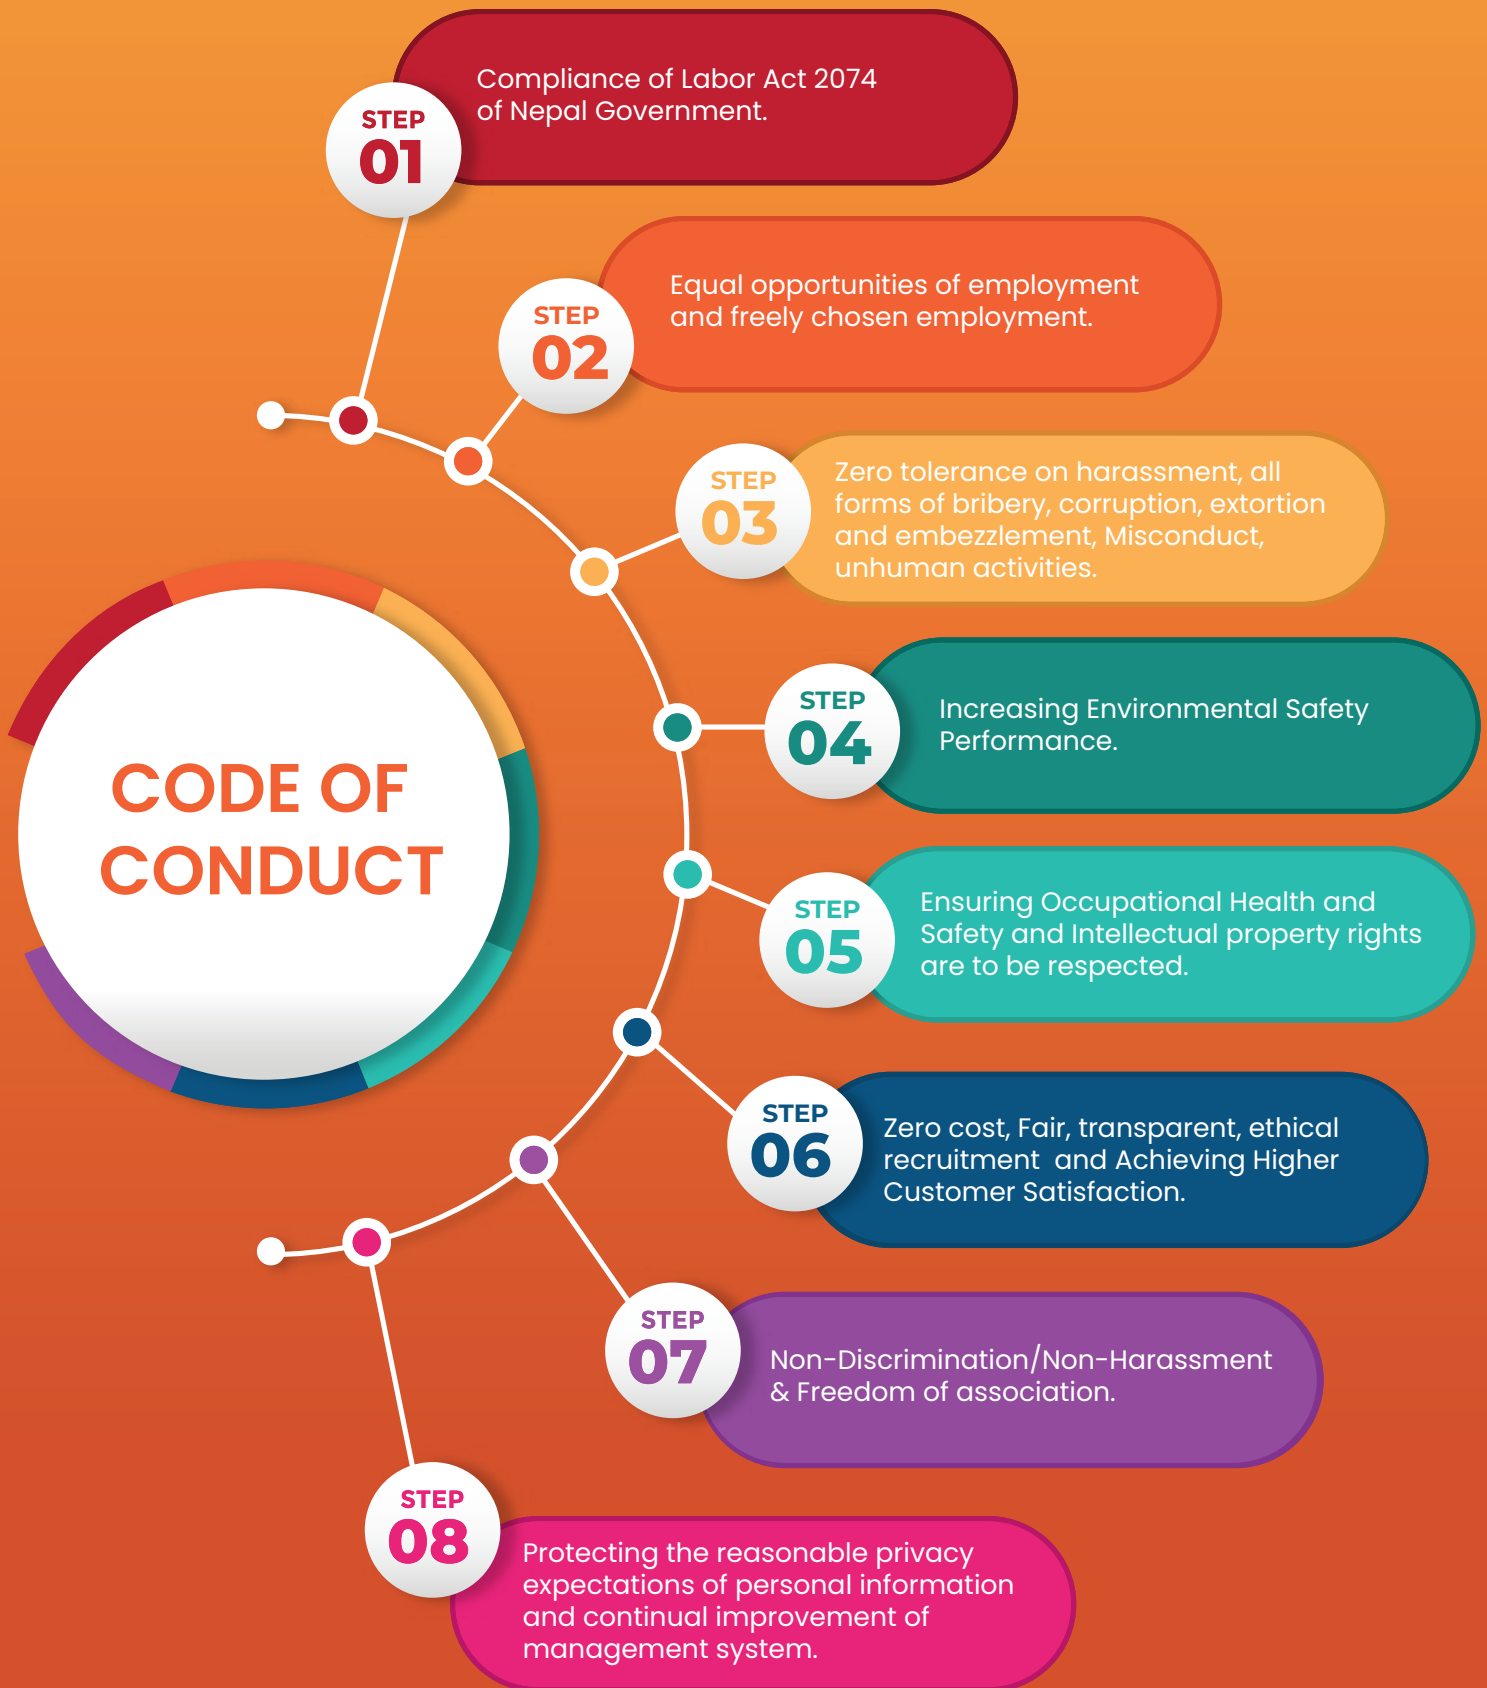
CODE OF CONDUCT

STEP 01
Compliance of Labor Act 2074 of Nepal Government.

STEP 02
Equal opportunities of employment and freely chosen employment.

STEP 03
Zero tolerance on harassment, all forms of bribery, corruption, extortion and embezzlement, Misconduct, unhuman activities.

STEP 04
Increasing Environmental Safety Performance.

STEP 05
Ensuring Occupational Health and Safety and Intellectual property rights are to be respected.

STEP 06
Zero cost, Fair, transparent, ethical recruitment and Achieving Higher Customer Satisfaction.

STEP 07
Non-Discrimination/Non-Harassment & Freedom of association.

STEP 08
Protecting the reasonable privacy expectations of personal information and continual improvement of management system.